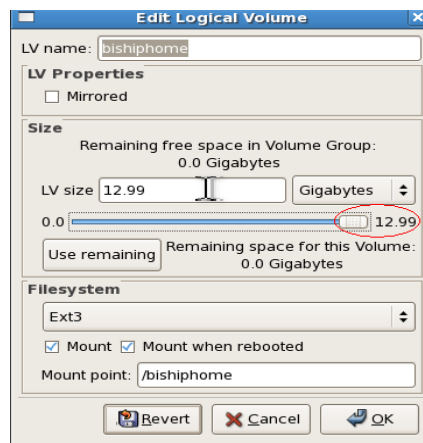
Edit Logical Volume

LV name: bishiphome

LV Properties

Mirrored

Size

Remaining free space in Volume Group:
0.0 Gigabytes

LV size 12.99

Gigabytes

0.0

12.99

Use remaining

Remaining space for this Volume:
0.0 Gigabytes

Filesystem

Ext3

Mount

Mount when rebooted

Mount point: /bishiphome

Revert

Cancel

OK